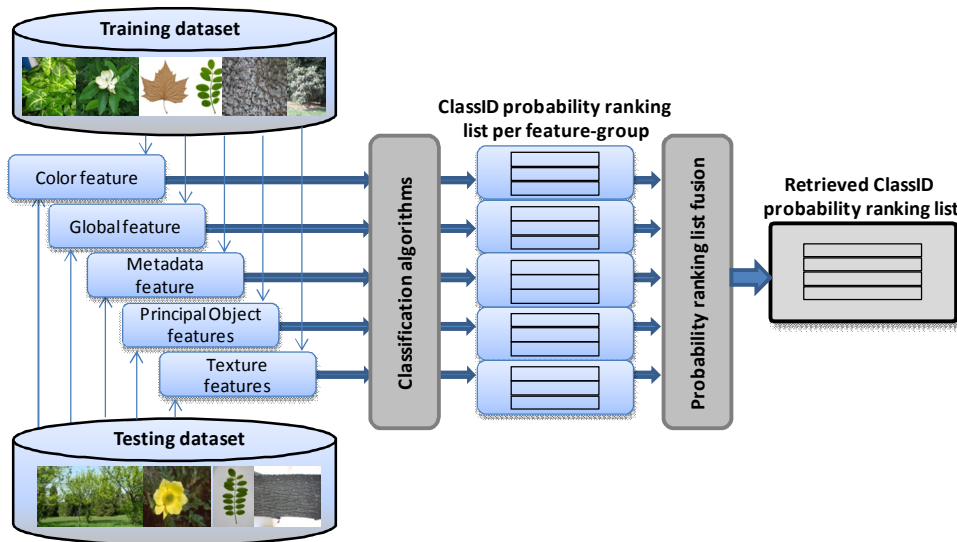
Training dataset

Color feature

Global feature

Metadata feature

Principal Object features

Texture features

Testing dataset

Classification algorithms

ClassID probability ranking list per feature-group

Probability ranking list fusion

Retrieved ClassID probability ranking list